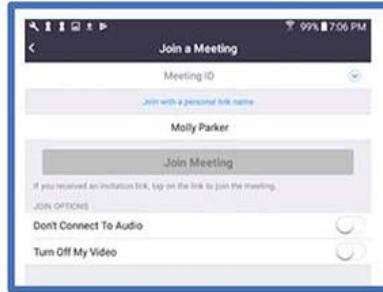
99% 7:06 PM

<

Join a Meeting

Meeting ID

Join with a personal link name

Molly Parker

Join Meeting

If you received an invitation link, tap on the link to join the meeting.

JOIN OPTIONS

Don't Connect To Audio

Turn Off My Video